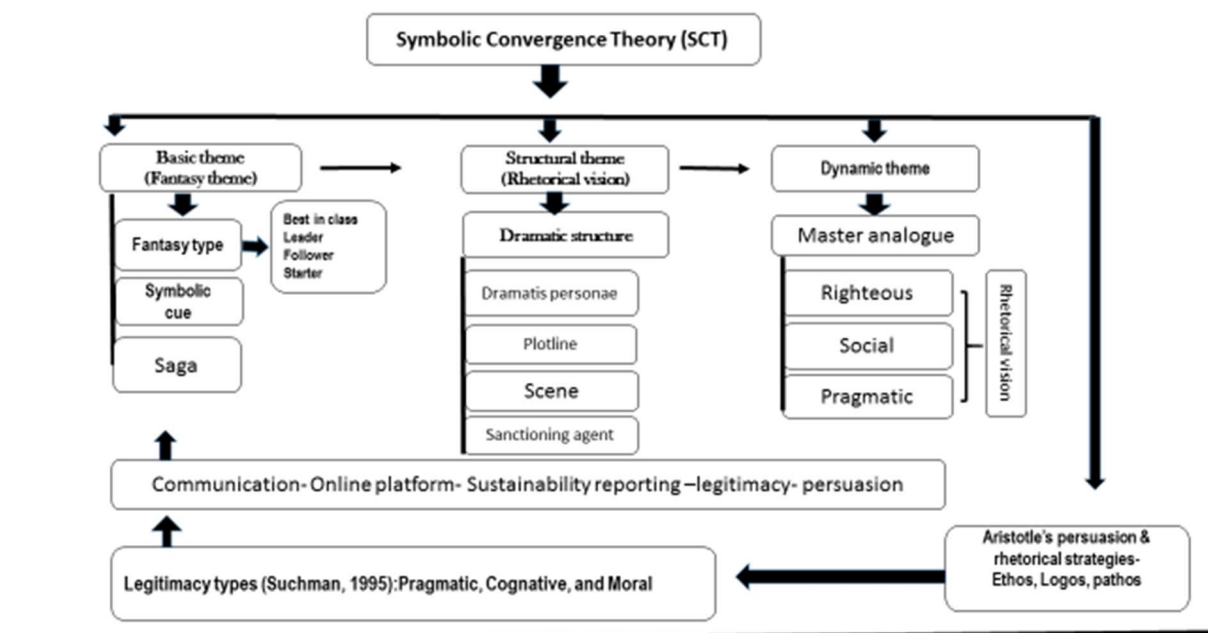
Symbolic Convergence Theory (SCT)

Basic theme (Fantasy theme)

Structural theme (Rhetorical vision)

Dynamic theme

Fantasy type

Best in class
Leader
Follower
Starter

Symbolic cue

Saga

Dramatic structure

Dramatis personae

Plotline

Scene

Sanctioning agent

Master analogue

Righteous

Social

Pragmatic

Rhetorical vision

Communication- Online platform- Sustainability reporting –legitimacy- persuasion

Legitimacy types (Suchman, 1995):Pragmatic, Cognative, and Moral

Aristotle's persuasion & rhetorical strategies- Ethos, Logos, pathos